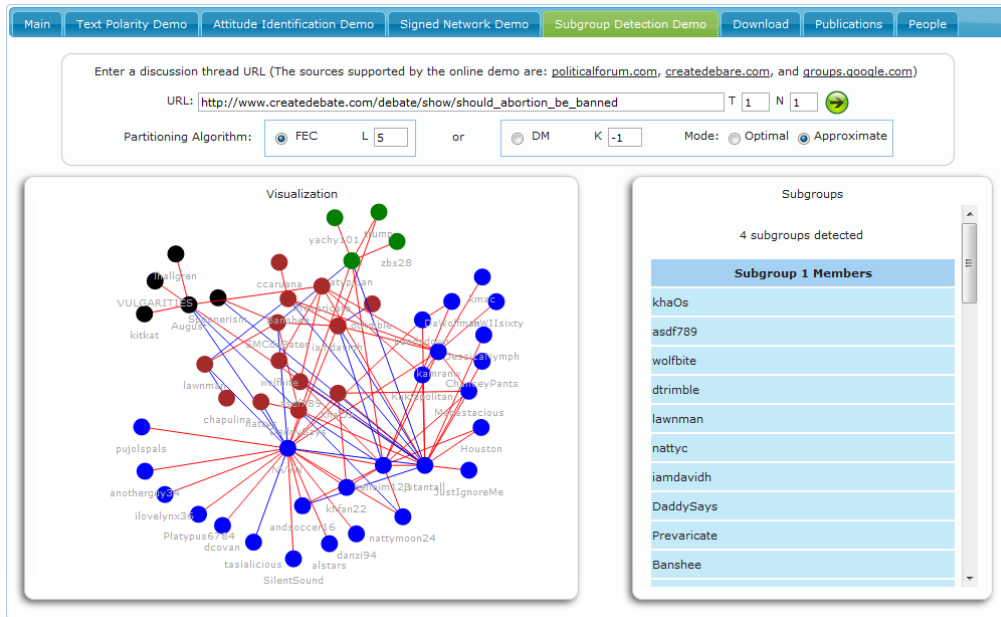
Main | Text Polarity Demo | Attitude Identification Demo | Signed Network Demo | Subgroup Detection Demo | Download | Publications | People

Enter a discussion thread URL (The sources supported by the online demo are: politicalforum.com, createdebare.com, and groups.google.com)

URL: http://www.createdebate.com/debate/show/should_abortion_be_banned T 1 N 1

Partitioning Algorithm: FEC L 5 or DM K -1 Mode: Optimal Approximate

Visualization

yachy101 Trump zbs28 lhallgren VULGARITIES August kitkat Spoonerism ccaruana nattyc Xmac DaWomanWIIsixty SMC09Bates iamdavidh lawnman wolfbite JessicaNymph ChanceyPants kamrans Mo-astacious chapulina Houston pujolspals anotherguy34 ilovelynx36 Platypus6784 dcovan andsoccer16 khfan22 nattymoon24 danzi94 alstars tasialicious SilentSound JustIgnoreMe Stantall

Subgroups

4 subgroups detected

| Subgroup 1 Members |
|---|
| khaOs |
| asdf789 |
| wolfbite |
| dtrimble |
| lawnman |
| nattyc |
| iamdavidh |
| DaddySays |
| Prevaricate |
| Banshee |